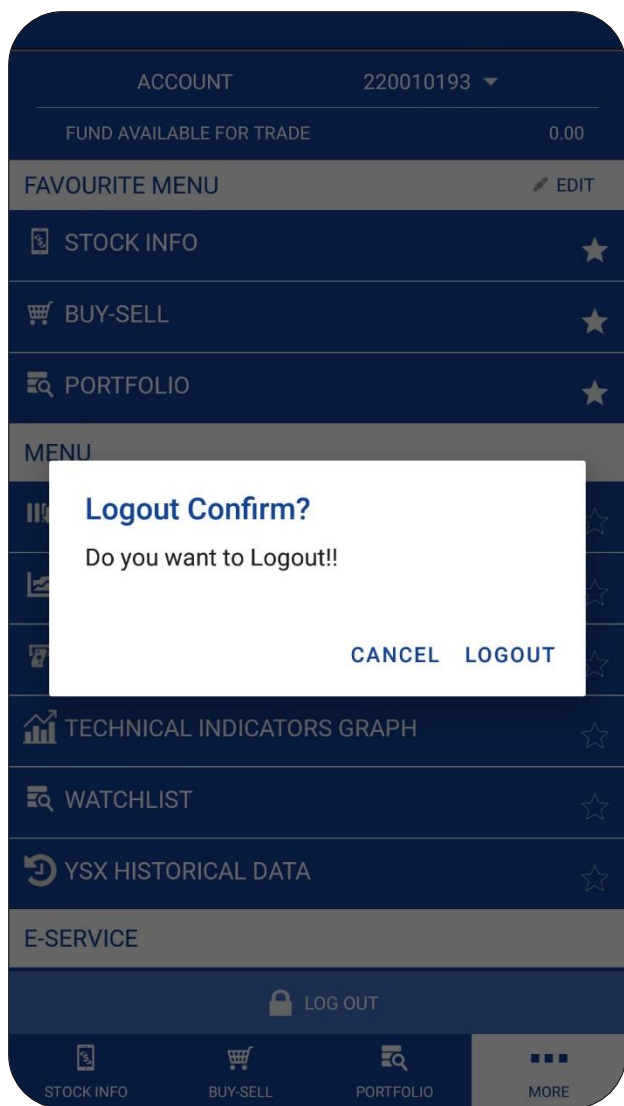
ACCOUNT 220010193

FUND AVAILABLE FOR TRADE 0.00

FAVOURITE MENU EDIT

STOCK INFO

BUY-SELL

PORTFOLIO

MENU

Logout Confirm?

Do you want to Logout!!

CANCEL LOGOUT

TECHNICAL INDICATORS GRAPH

WATCHLIST

YSX HISTORICAL DATA

E-SERVICE

LOG OUT

STOCK INFO BUY-SELL PORTFOLIO MORE